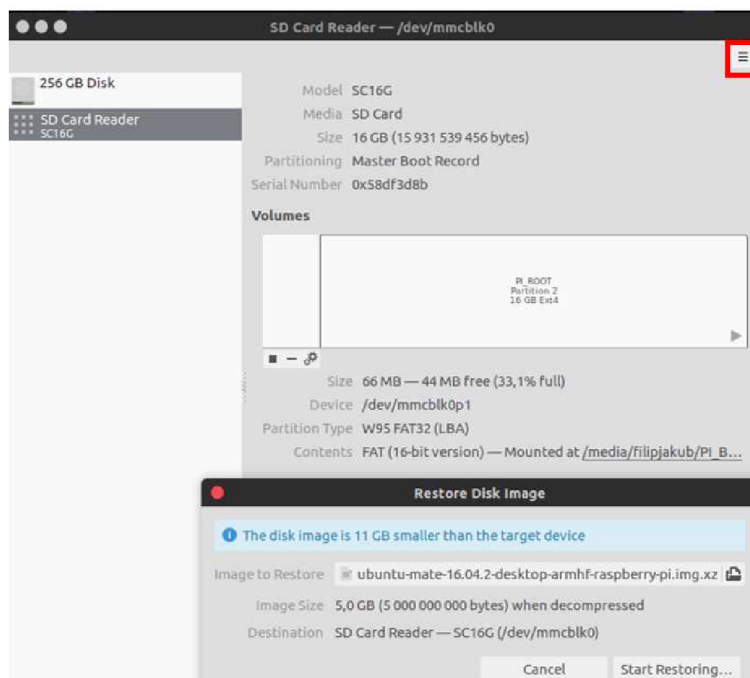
SD Card Reader — /dev/mmcblk0

256 GB Disk

SD Card Reader
SC16G

Model SC16G
Media SD Card
Size 16 GB (15 931 539 456 bytes)
Partitioning Master Boot Record
Serial Number 0x58df3d8b

Volumes

PI_ROOT
Partition 2
16 GB Ext4

Size 66 MB — 44 MB free (33,1% full)
Device /dev/mmcblk0p1
Partition Type W95 FAT32 (LBA)
Contents FAT (16-bit version) — Mounted at /media/filipjakub/PI_B...

Restore Disk Image

The disk image is 11 GB smaller than the target device

Image to Restore ubuntu-mate-16.04.2-desktop-armhf-raspberry-pi.img.xz
Image Size 5,0 GB (5 000 000 000 bytes) when decompressed
Destination SD Card Reader — SC16G (/dev/mmcblk0)

Cancel
Start Restoring...